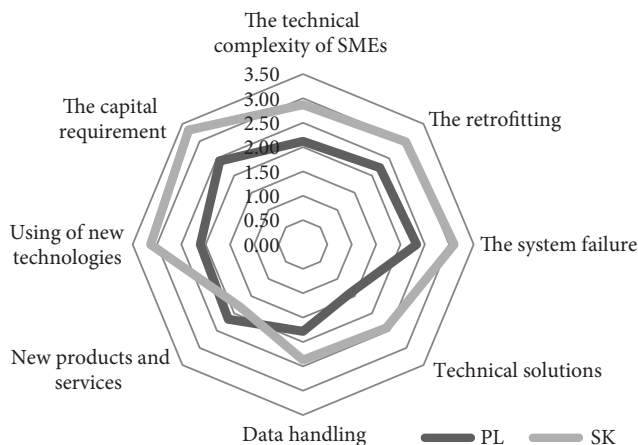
The technical complexity of SMEs
3.50
3.00
2.50
2.00
1.50
1.00
0.50
0.00
The retrofitting
The system failure
Technical solutions
Data handling
New products and services
Using of new technologies
The capital requirement
PL
SK